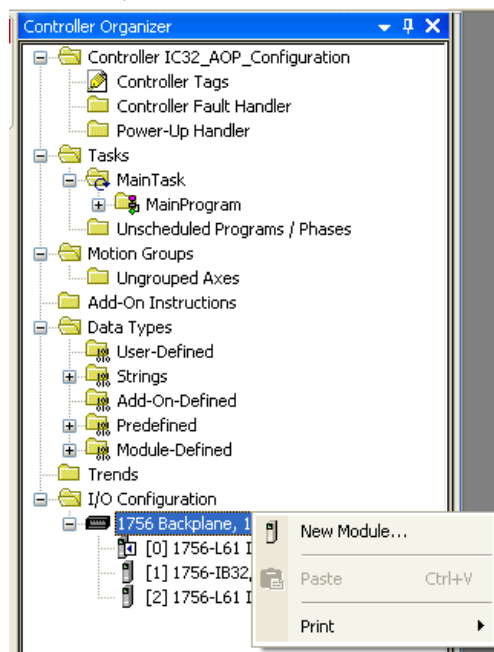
Controller Organizer

Controller IC32_AOP_Configuration
Controller Tags
Controller Fault Handler
Power-Up Handler
Tasks
MainTask
MainProgram
Unscheduled Programs / Phases
Motion Groups
Ungrouped Axes
Add-On Instructions
Data Types
User-Defined
Strings
Add-On-Defined
Predefined
Module-Defined
Trends
I/O Configuration
1756 Backplane, 1
[0] 1756-L61 I
[1] 1756-IB32,
[2] 1756-L61 I

New Module...
Paste Ctrl+V
Print